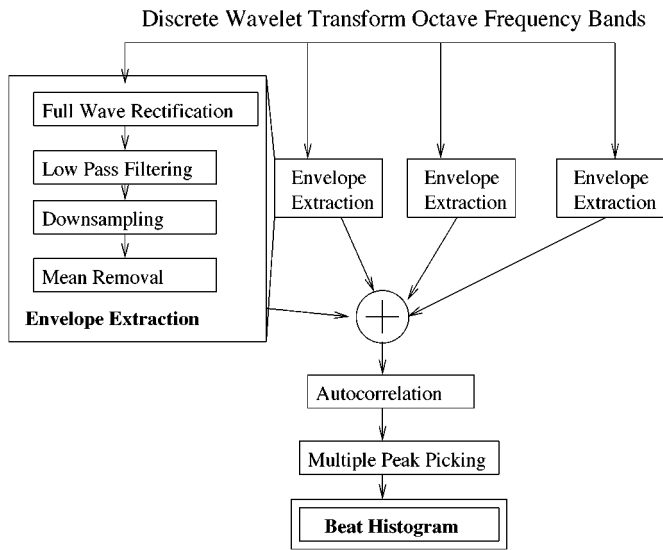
Discrete Wavelet Transform Octave Frequency Bands

Full Wave Rectification

Low Pass Filtering

Downsampling

Mean Removal

Envelope Extraction

Envelope Extraction

Envelope Extraction

Envelope Extraction

$+$

Autocorrelation

Multiple Peak Picking

Beat Histogram